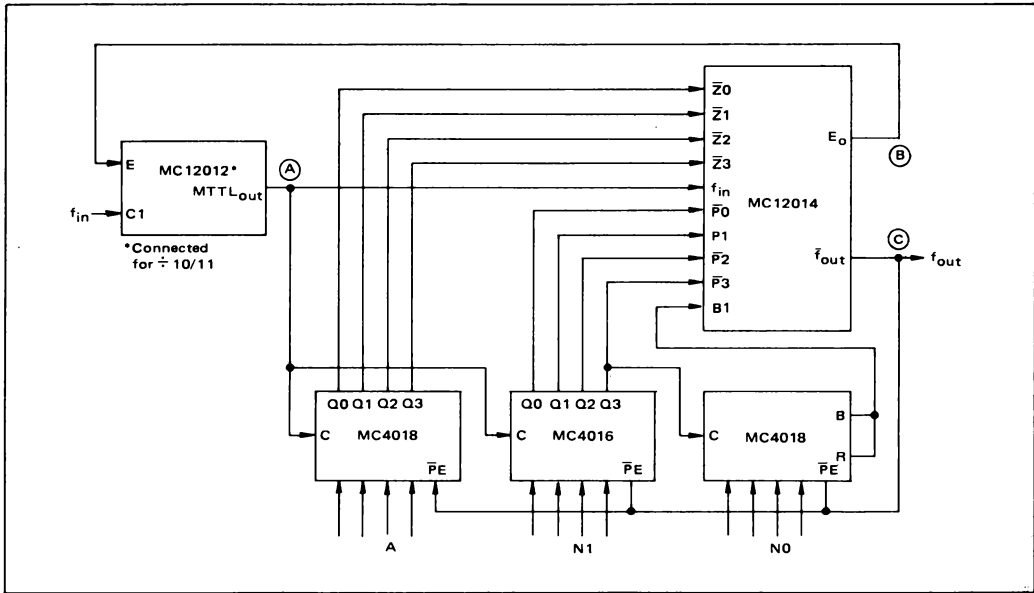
E
MC12012*
MTTL$_{out}$
$f_{in}$
C1
*Connected for $\div$ 10/11
A
$\overline{Z}0$
$\overline{Z}1$
$\overline{Z}2$
$\overline{Z}3$
$f_{in}$
$\overline{P}0$
P1
$\overline{P}2$
$\overline{P}3$
B1
MC12014
E$_o$
B
$\overline{f}_{out}$
C
$f_{out}$
Q0 Q1 Q2 Q3
C
MC4018
$\overline{P}E$
Q0 Q1 Q2 Q3
C
MC4016
$\overline{P}E$
C
MC4018
B
R
$\overline{P}E$
A
N1
N0